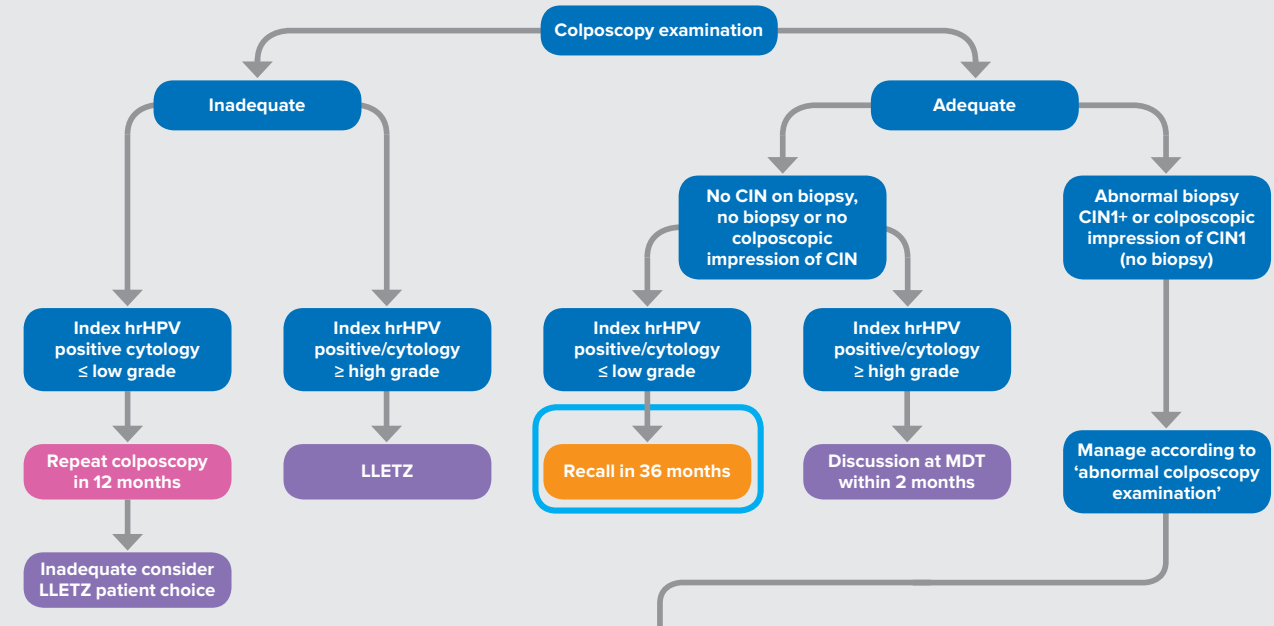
Colposcopy examination

Inadequate

Adequate

No CIN on biopsy, no biopsy or no colposcopic impression of CIN

Abnormal biopsy CIN1+ or colposcopic impression of CIN1 (no biopsy)

Index hrHPV positive cytology ≤ low grade

Index hrHPV positive/cytology ≥ high grade

Index hrHPV positive/cytology ≤ low grade

Index hrHPV positive/cytology ≥ high grade

Repeat colposcopy in 12 months

LLETZ

Recall in 36 months

Discussion at MDT within 2 months

Manage according to ‘abnormal colposcopy examination’

Inadequate consider LLETZ patient choice